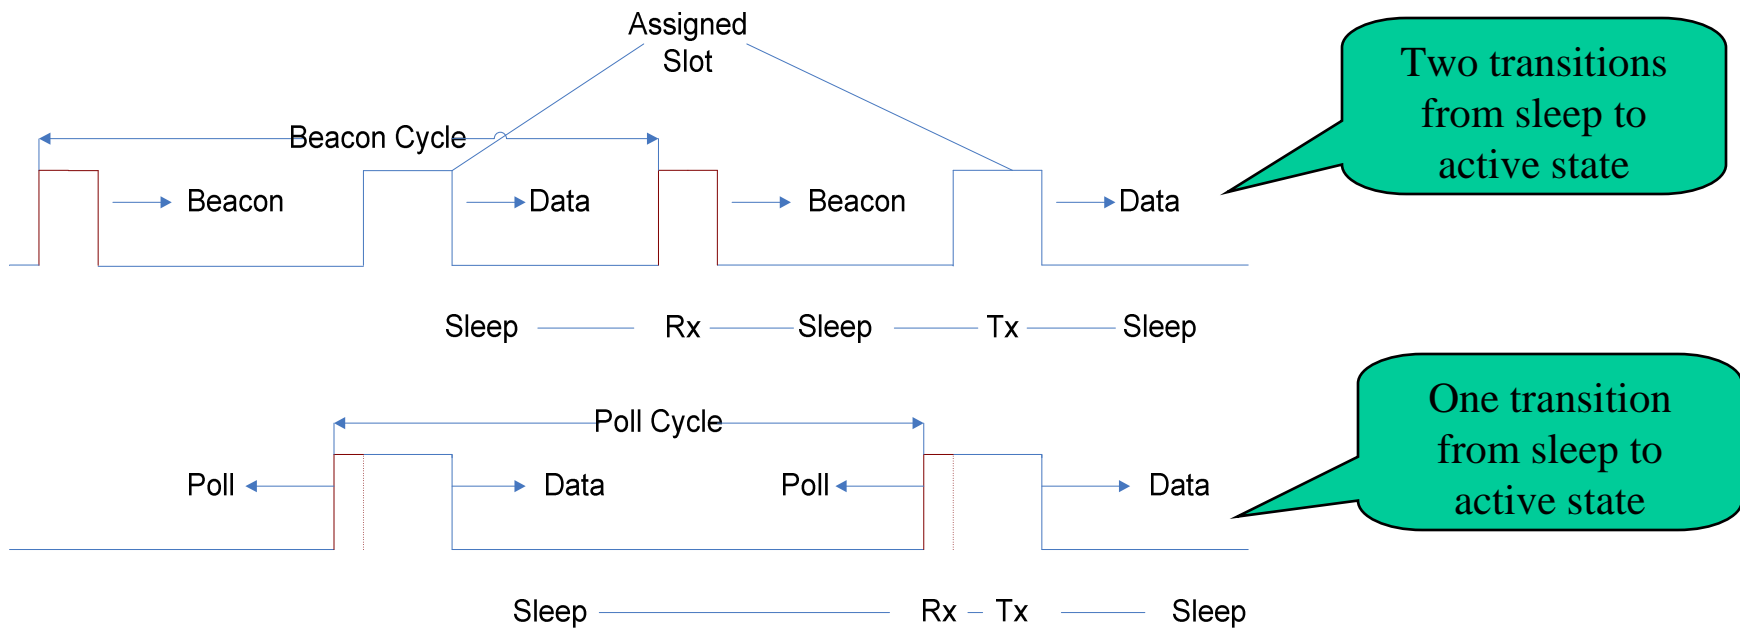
Assigned Slot

Beacon Cycle

Beacon

Data

Beacon

Data

Two transitions from sleep to active state

Sleep Rx Sleep Tx Sleep

Poll Cycle

Poll

Data

Poll

Data

One transition from sleep to active state

Sleep Rx – Tx Sleep